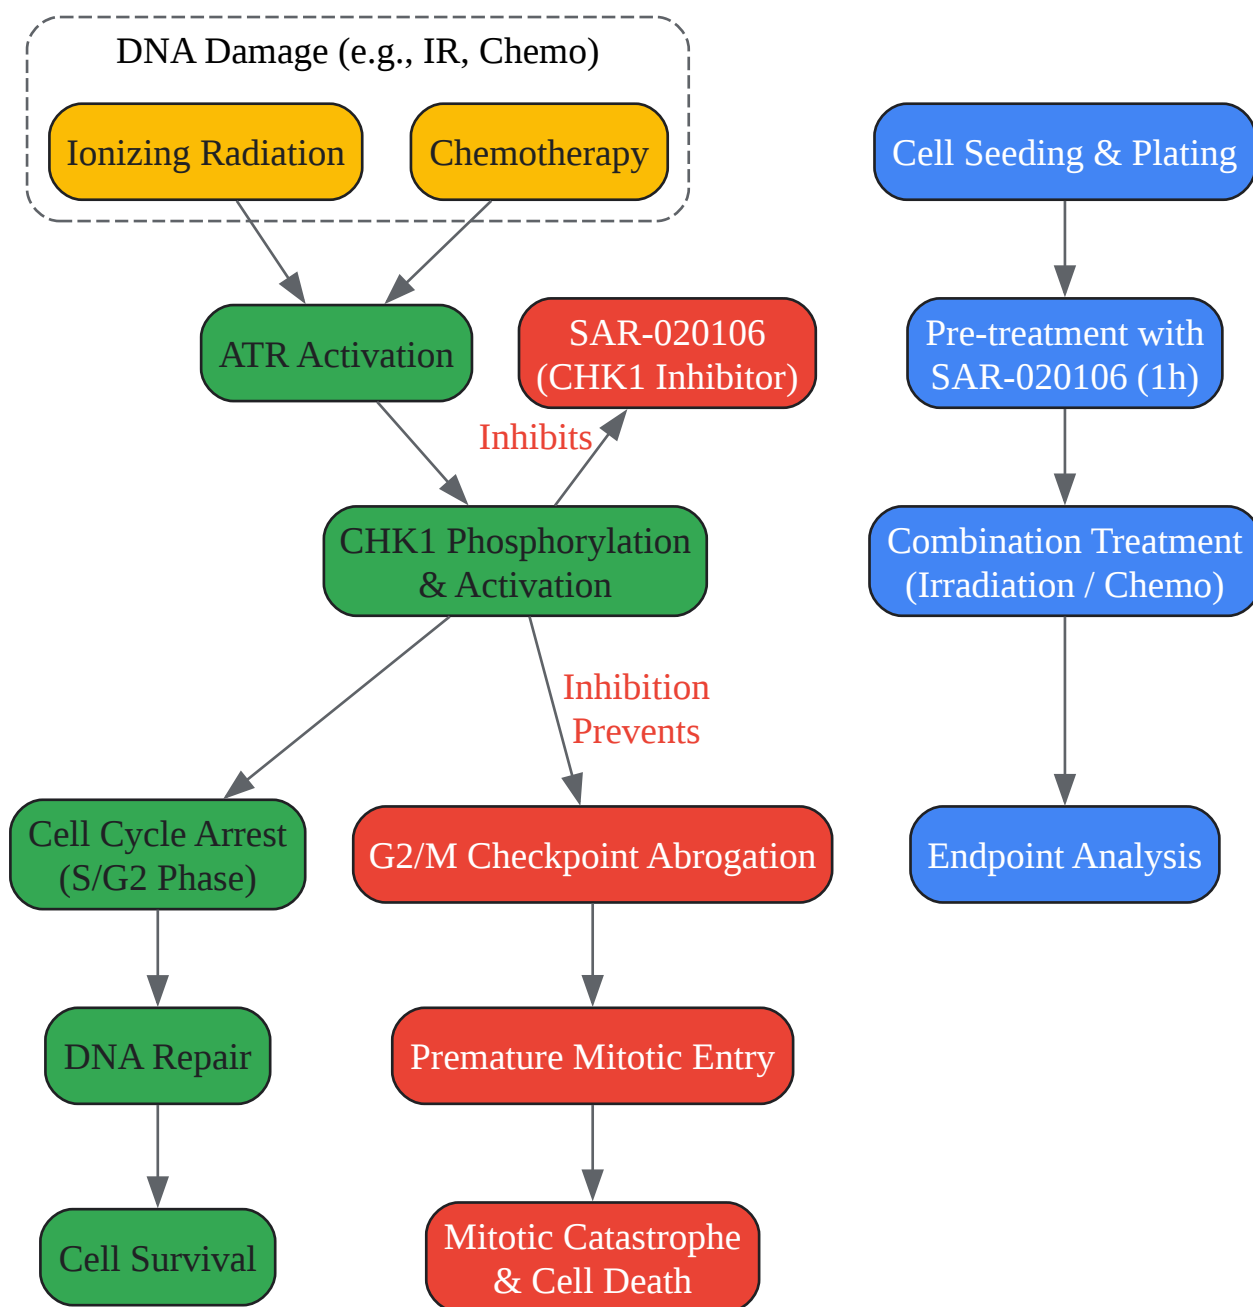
DNA Damage (e.g., IR, Chemo)

Ionizing Radiation

Chemotherapy

ATR Activation

SAR-020106 (CHK1 Inhibitor)

Inhibits

CHK1 Phosphorylation & Activation

Inhibition Prevents

Cell Cycle Arrest (S/G2 Phase)

G2/M Checkpoint Abrogation

DNA Repair

Premature Mitotic Entry

Cell Survival

Mitotic Catastrophe & Cell Death

Cell Seeding & Plating

Pre-treatment with SAR-020106 (1h)

Combination Treatment (Irradiation / Chemo)

Endpoint Analysis